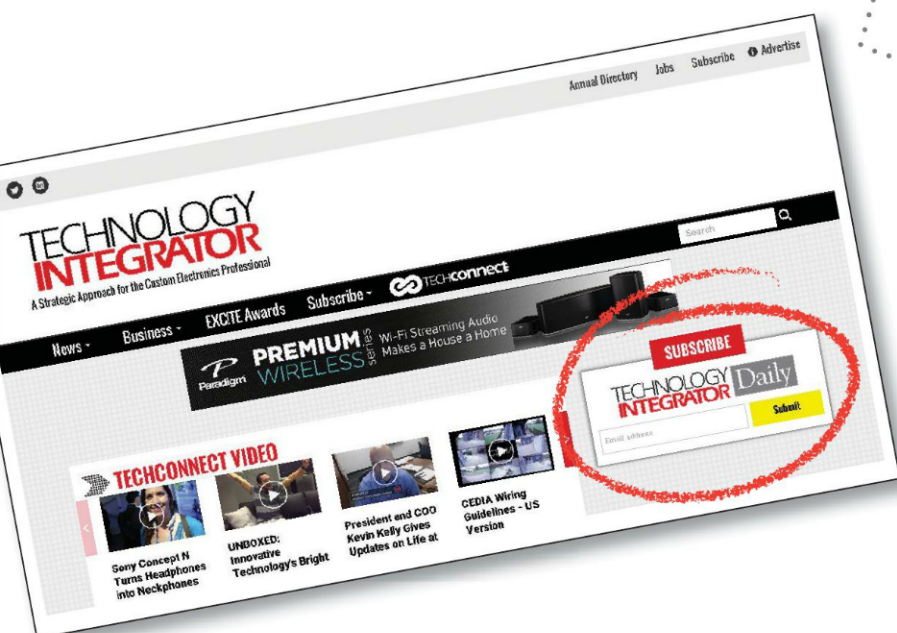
Annual Directory Jobs Subscribe Advertise

TECHNOLOGY INTEGRATOR

A Strategic Approach for the Custom Electronics Professional

Search

News Business EXCITE Awards Subscribe TECHCONNECT

Paradigm PREMIUM WIRELESS series Wi-Fi Streaming Audio Makes a House a Home

SUBSCRIBE

TECHNOLOGY INTEGRATOR Daily

Email address

Submit

TECHCONNECT VIDEO

Sony Concept N Turns Headphones into Neckphones

UNBOXED: Innovative Technology's Bright

President and COO Kevin Kelly Gives Updates on Life at

CEDIA Wiring Guidelines - US Version